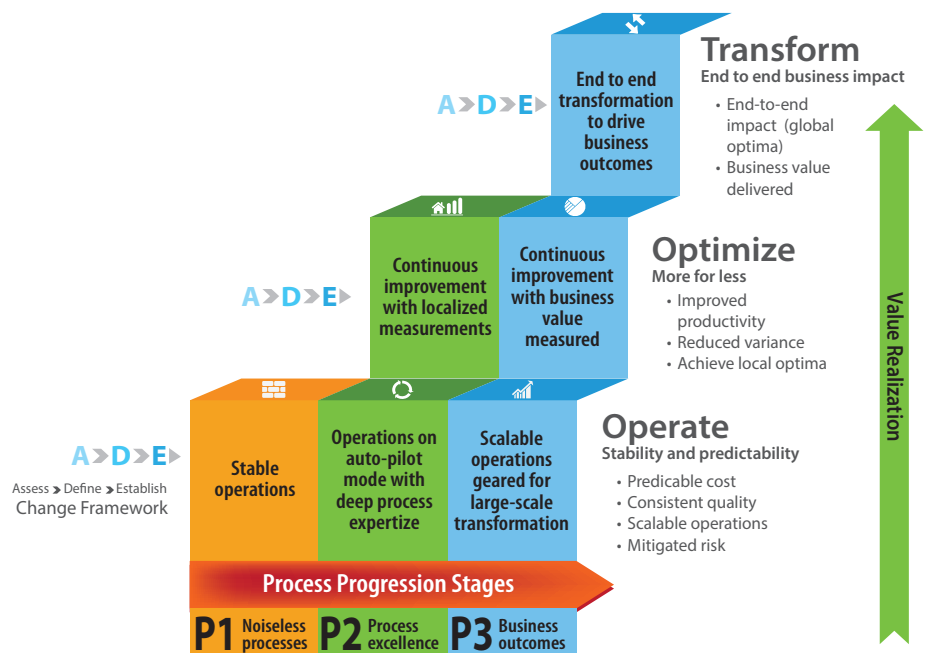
A D E

End to end transformation to drive business outcomes

Transform
End to end business impact
• End-to-end impact (global optima)
• Business value delivered

A D E

Continuous improvement with localized measurements

Continuous improvement with business value measured

Optimize
More for less
• Improved productivity
• Reduced variance
• Achieve local optima

A D E
Assess Define Establish
Change Framework

Stable operations

Operations on auto-pilot mode with deep process expertize

Scalable operations geared for large-scale transformation

Operate
Stability and predictability
• Predicable cost
• Consistent quality
• Scalable operations
• Mitigated risk

Value Realization

Process Progression Stages

P1 Noiseless processes
P2 Process excellence
P3 Business outcomes